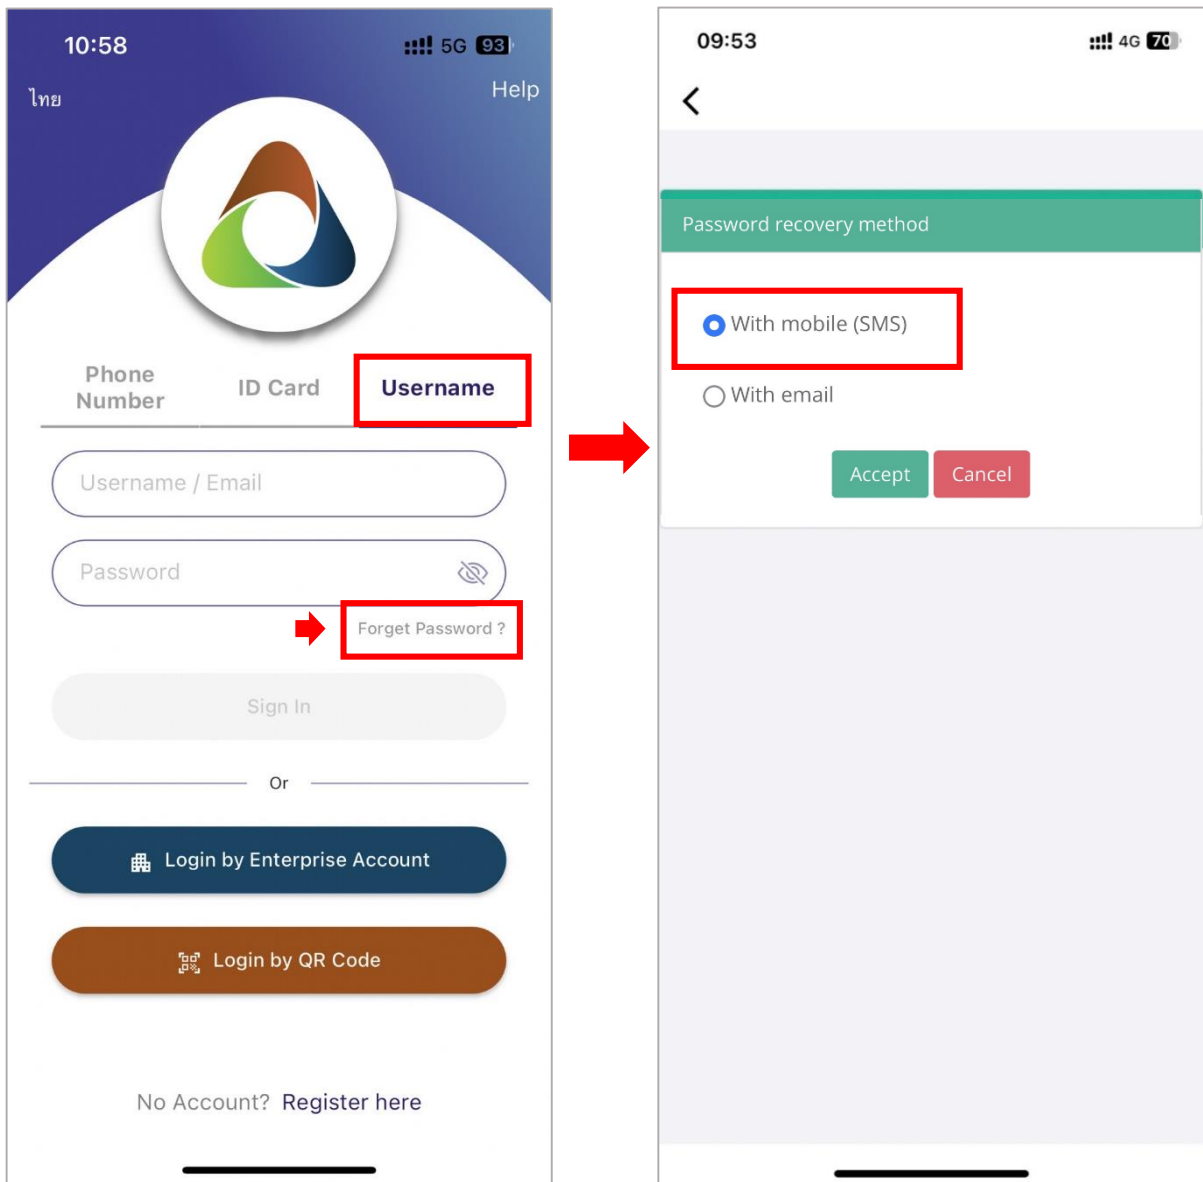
10:58

5G 93

ไทย

Help

Phone Number

ID Card

Username

Username / Email

Password

Forget Password ?

Sign In

Or

Login by Enterprise Account

Login by QR Code

No Account? Register here

09:53

4G 70

<

Password recovery method

With mobile (SMS)

With email

Accept

Cancel